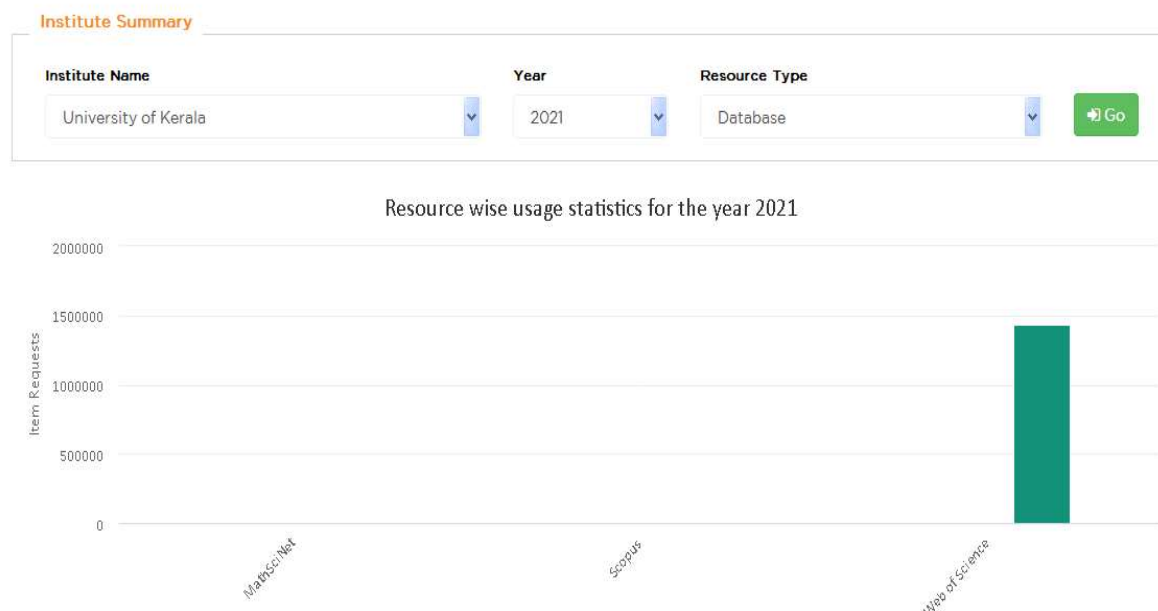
Institute Summary

Institute Name
University of Kerala

Year
2021

Resource Type
Database

Go

Resource wise usage statistics for the year 2021

2000000
1500000
1000000
500000
0

Item Requests

MathSciNet
Scopus
Web of Science